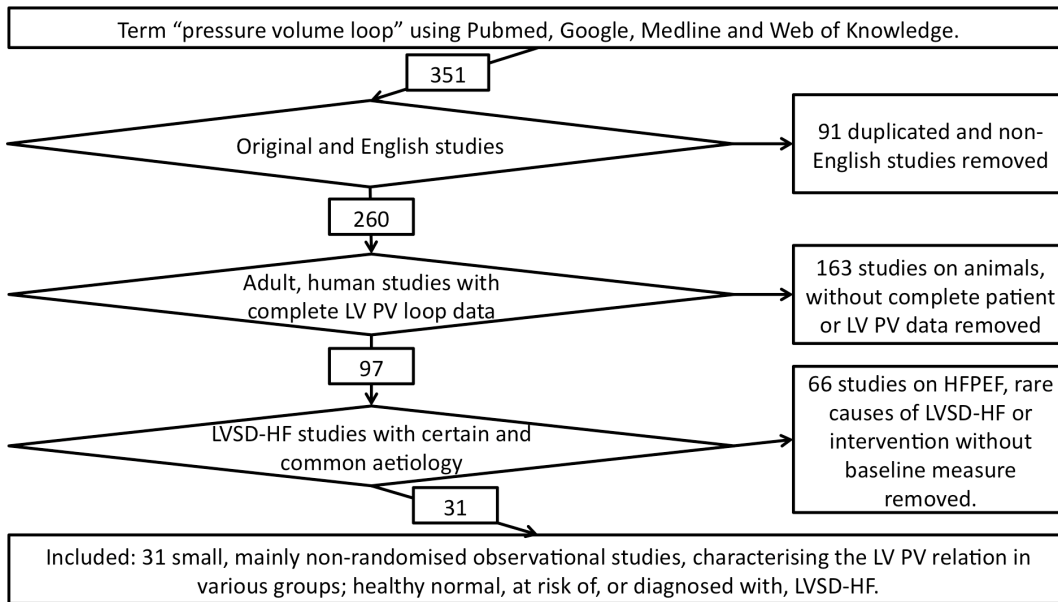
Term “pressure volume loop” using Pubmed, Google, Medline and Web of Knowledge.

351

Original and English studies

91 duplicated and non-English studies removed

260

Adult, human studies with complete LV PV loop data

163 studies on animals, without complete patient or LV PV data removed

97

LVSD-HF studies with certain and common aetiology

66 studies on HFPEF, rare causes of LVSD-HF or intervention without baseline measure removed.

31

Included: 31 small, mainly non-randomised observational studies, characterising the LV PV relation in various groups; healthy normal, at risk of, or diagnosed with, LVSD-HF.